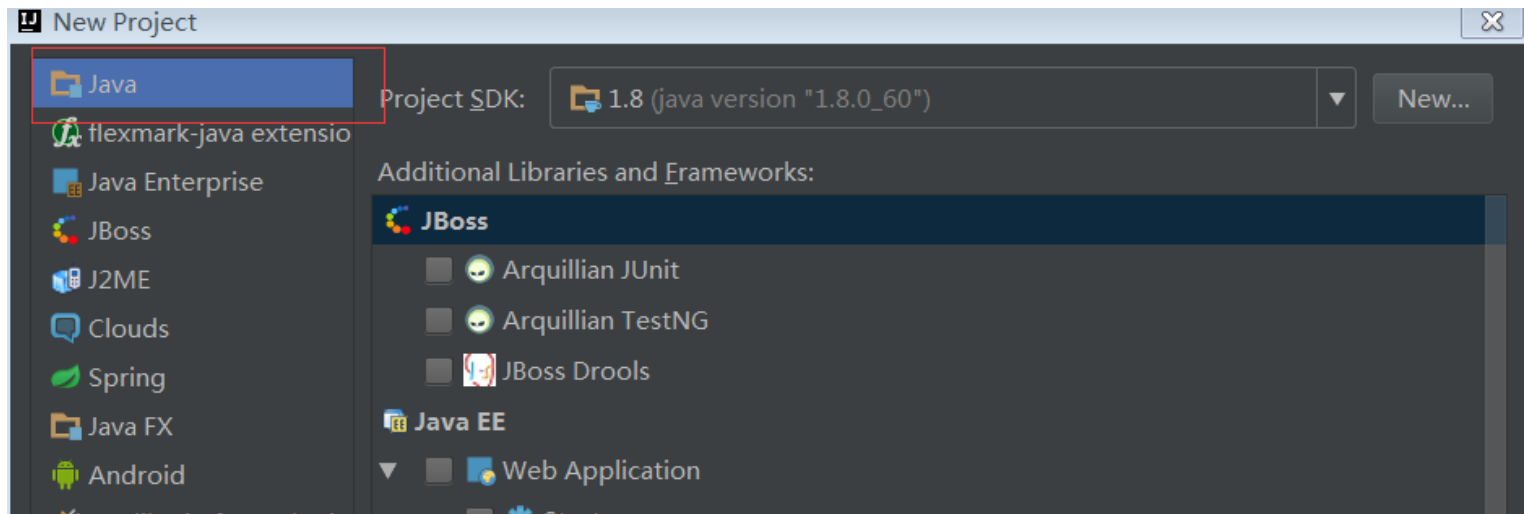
New Project

Java
flexmark-java extensio
Java Enterprise
JBoss
J2ME
Clouds
Spring
Java FX
Android
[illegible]

Project SDK: 1.8 (java version "1.8.0_60") New...

Additional Libraries and Frameworks:

JBoss
Arquillian JUnit
Arquillian TestNG
JBoss Drools
Java EE
Web Application
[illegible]